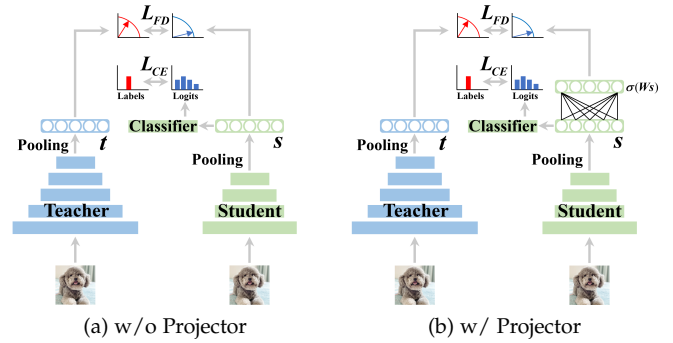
$L_{FD}$

$L_{CE}$

Labels Logits

Pooling $t$

Classifier $s$

Pooling

Teacher

Student

(a) w/o Projector

$L_{FD}$

$L_{CE}$

Labels Logits

$\sigma(Ws)$

Pooling $t$

Classifier $s$

Pooling

Teacher

Student

(b) w/ Projector